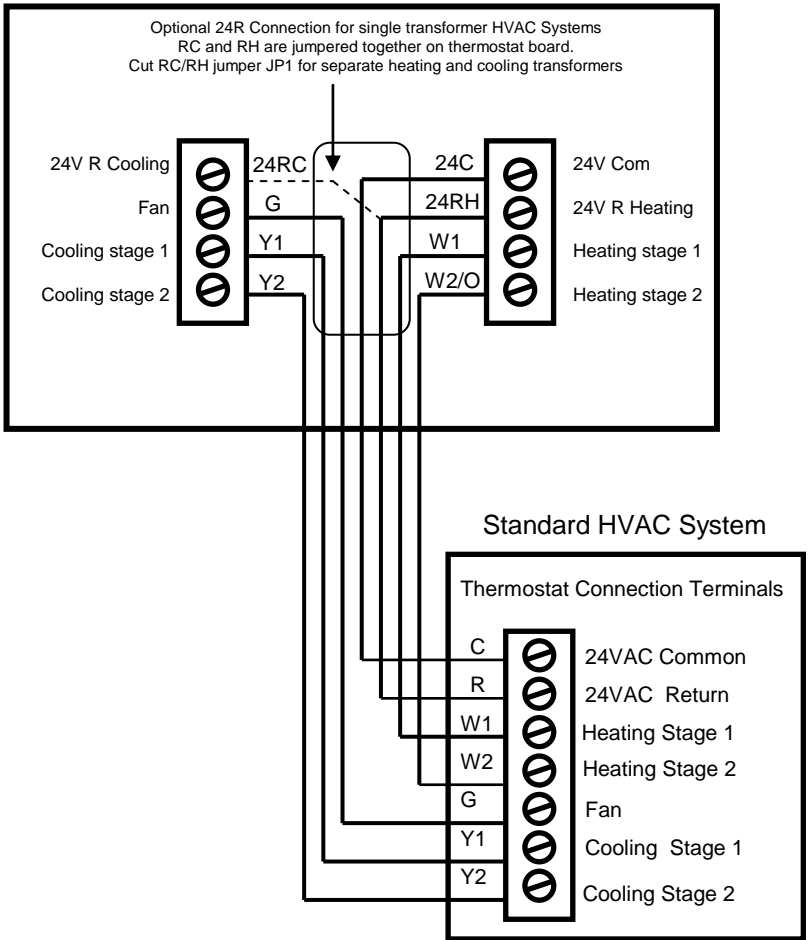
Optional 24R Connection for single transformer HVAC Systems
RC and RH are jumpered together on thermostat board.
Cut RC/RH jumper JP1 for separate heating and cooling transformers

24V R Cooling
Fan
Cooling stage 1
Cooling stage 2

24RC
G
Y1
Y2

24C
24RH
W1
W2/O

24V Com
24V R Heating
Heating stage 1
Heating stage 2

Standard HVAC System

Thermostat Connection Terminals

C
R
W1
W2
G
Y1
Y2

24VAC Common
24VAC Return
Heating Stage 1
Heating Stage 2
Fan
Cooling Stage 1
Cooling Stage 2